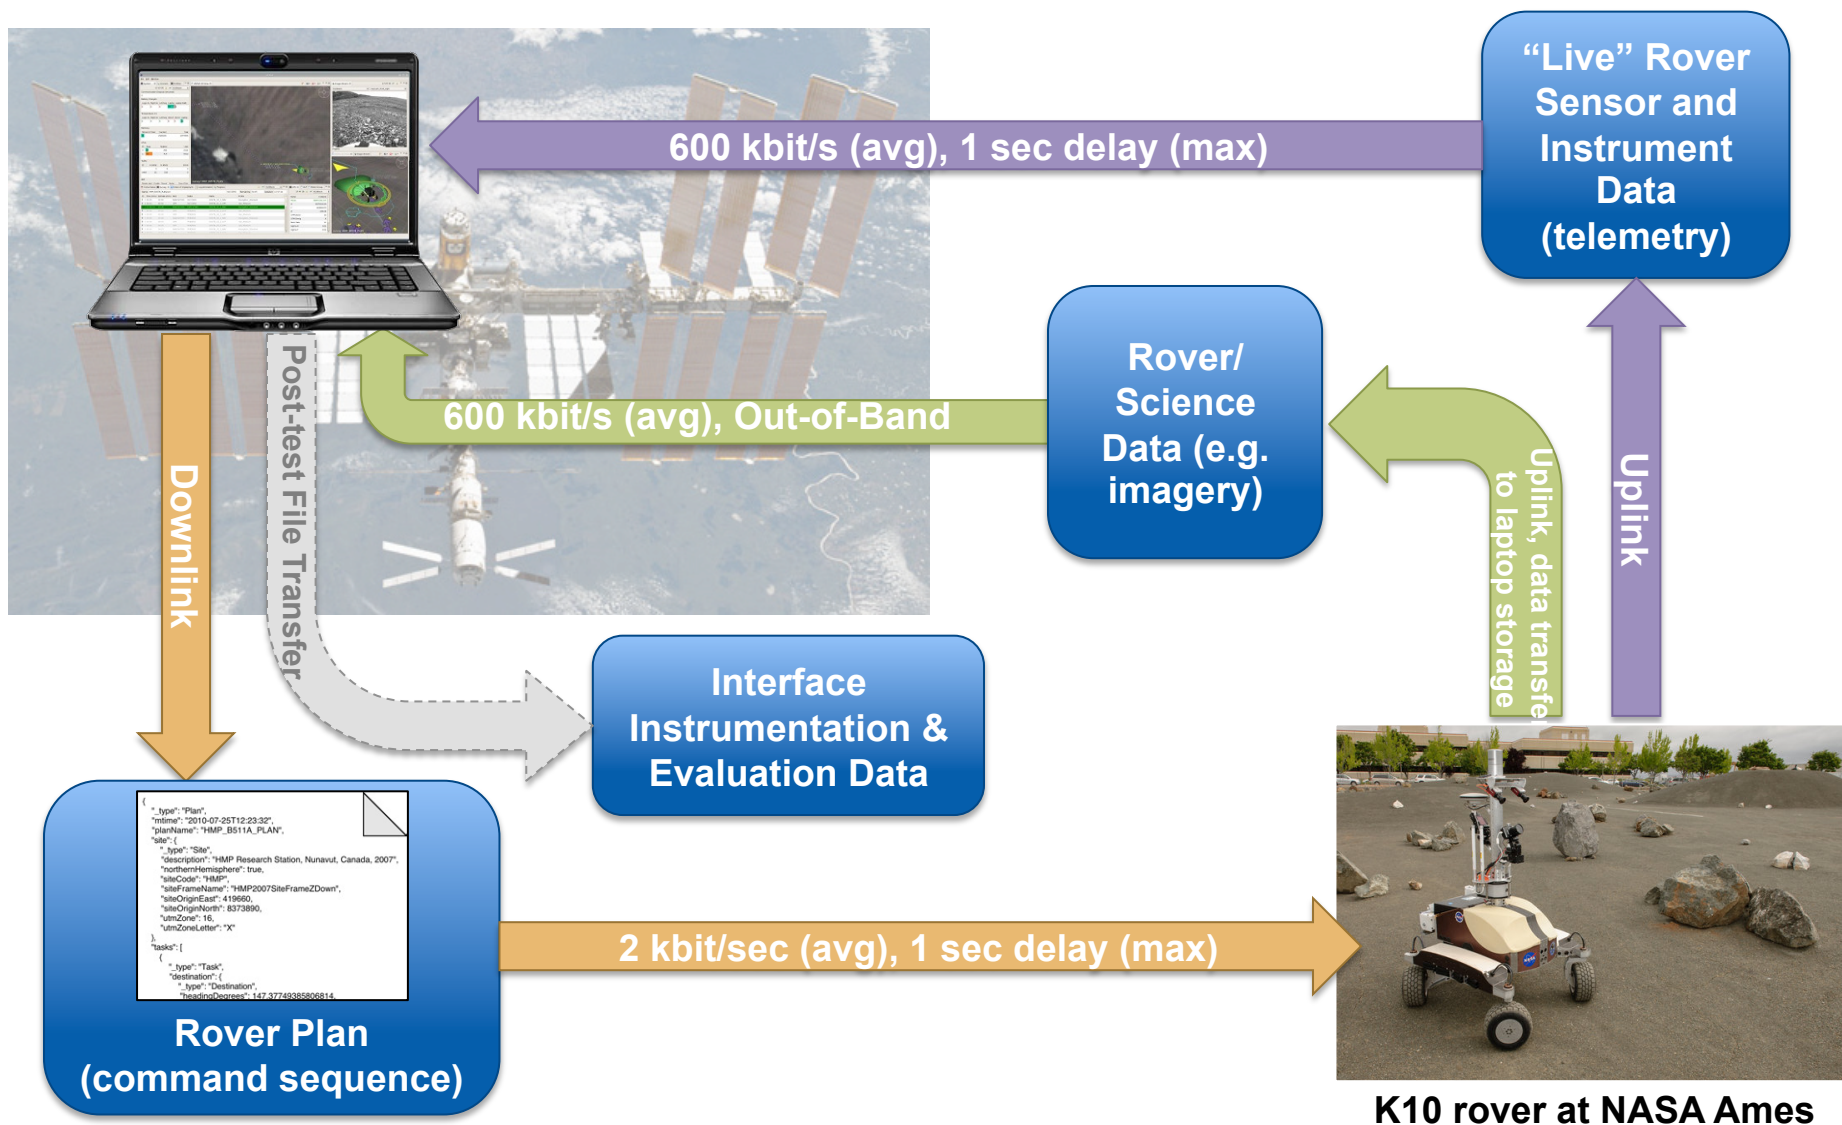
"Live" Rover Sensor and Instrument Data (telemetry)

600 kbit/s (avg), 1 sec delay (max)

Rover/ Science Data (e.g. imagery)

600 kbit/s (avg), Out-of-Band

Downlink

Post-test File Transfer

Uplink, data transfer to laptop storage

Uplink

Interface Instrumentation & Evaluation Data

{
"_type": "Plan",
"mtime": "2010-07-25T12:23:32",
"planName": "HMP_B511A_PLAN",
"site": {
"_type": "Site",
"description": "HMP Research Station, Nunavut, Canada, 2007",
"northernHemisphere": true,
"siteCode": "HMP",
"siteFrameName": "HMP2007SiteFrameZDown",
"siteOriginEast": 419660,
"siteOriginNorth": 8373890,
"utmZone": 16,
"utmZoneLetter": "X"
},
"tasks": [
{
"_type": "Task",
"destination": {
"_type": "Destination",
"headingDegrees": 147.37749385806814,

Rover Plan (command sequence)

2 kbit/sec (avg), 1 sec delay (max)

K10 rover at NASA Ames